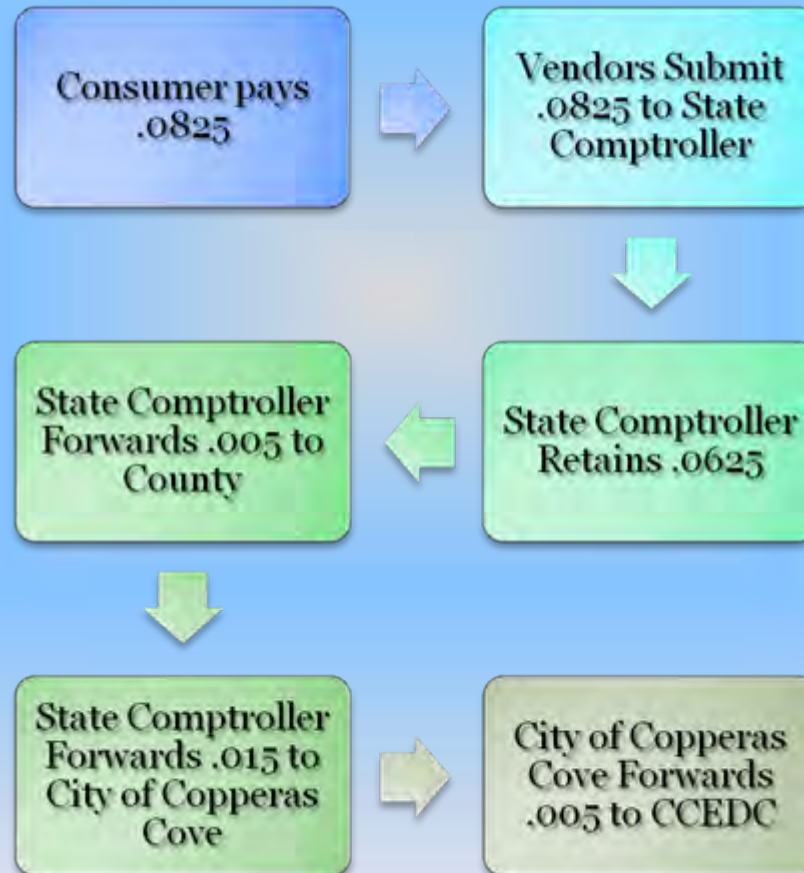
Consumer pays .0825

Vendors Submit .0825 to State Comptroller

State Comptroller Retains .0625

State Comptroller Forwards .005 to County

State Comptroller Forwards .015 to City of Copperas Cove

City of Copperas Cove Forwards .005 to CCEDC